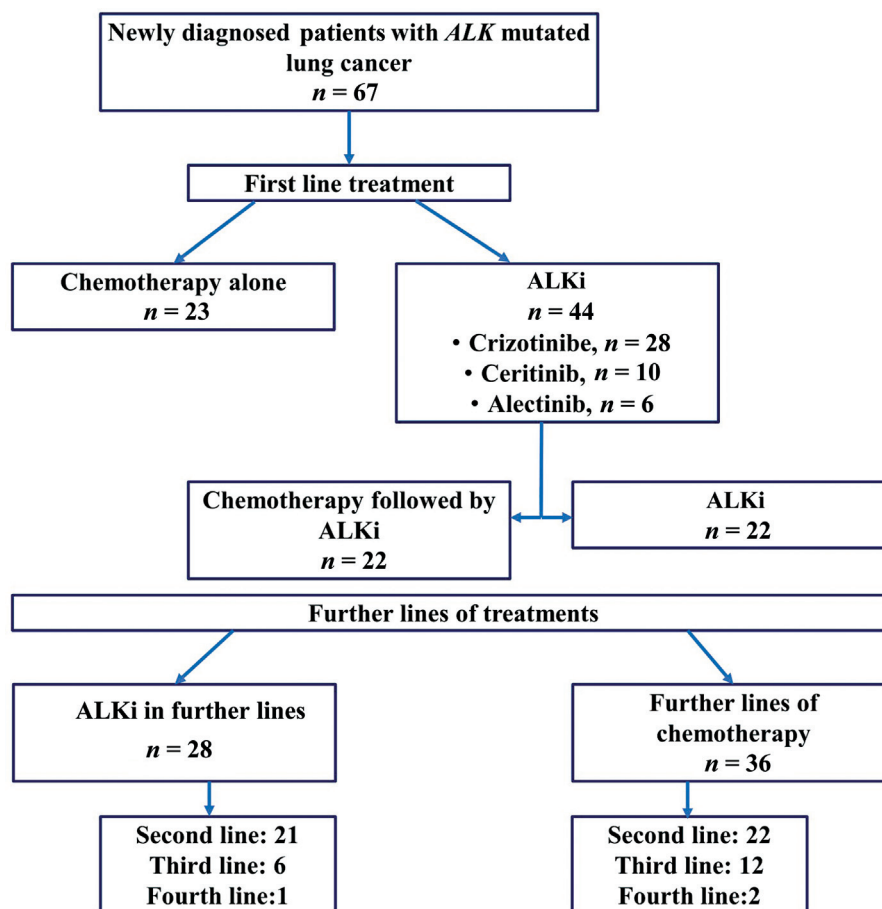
Newly diagnosed patients with *ALK* mutated lung cancer
$n$ = 67

First line treatment

Chemotherapy alone
$n$ = 23

ALKi
$n$ = 44
• Crizotinibe, $n$ = 28
• Ceritinib, $n$ = 10
• Alectinib, $n$ = 6

Chemotherapy followed by ALKi
$n$ = 22

ALKi
$n$ = 22

Further lines of treatments

ALKi in further lines
$n$ = 28

Further lines of chemotherapy
$n$ = 36

Second line: 21
Third line: 6
Fourth line:1

Second line: 22
Third line: 12
Fourth line:2